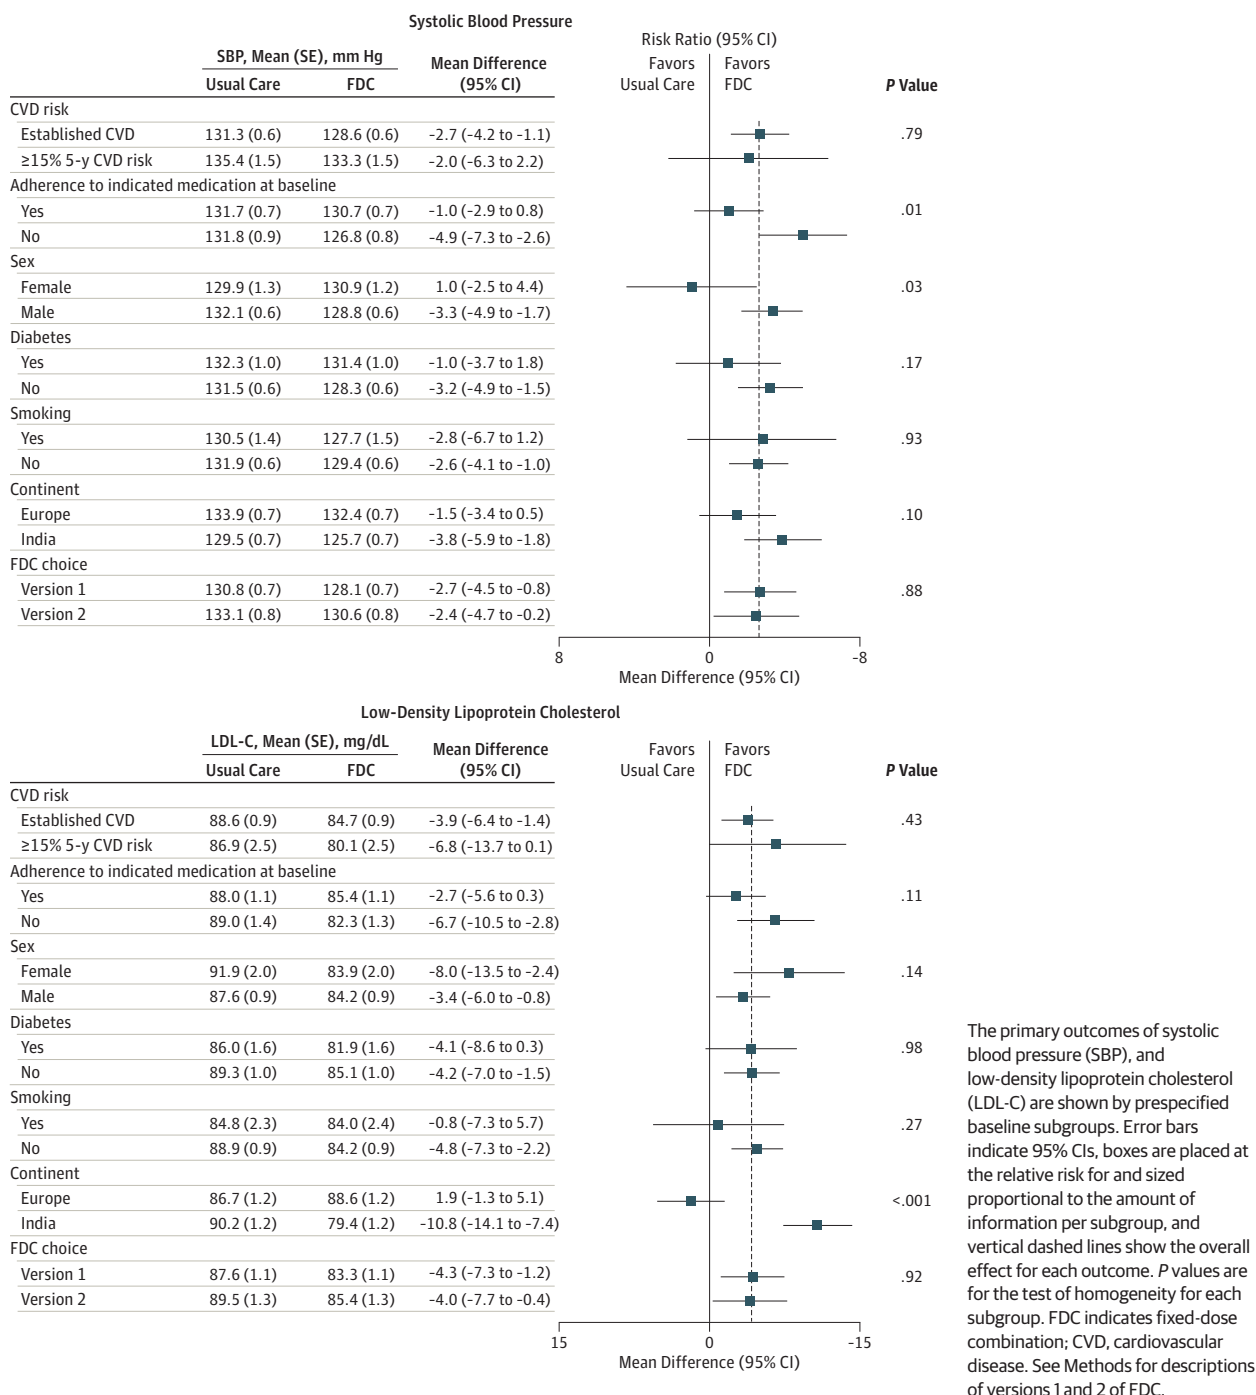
Systolic Blood Pressure

| | SBP, Mean (SE), mm Hg Usual Care | FDC | Mean Difference (95% CI) | P Value |
|---|---|---|---|---|
| CVD risk | | | | |
| Established CVD | 131.3 (0.6) | 128.6 (0.6) | −2.7 (−4.2 to −1.1) | .79 |
| ≥15% 5-y CVD risk | 135.4 (1.5) | 133.3 (1.5) | −2.0 (−6.3 to 2.2) | |
| Adherence to indicated medication at baseline | | | | |
| Yes | 131.7 (0.7) | 130.7 (0.7) | −1.0 (−2.9 to 0.8) | .01 |
| No | 131.8 (0.9) | 126.8 (0.8) | −4.9 (−7.3 to −2.6) | |
| Sex | | | | |
| Female | 129.9 (1.3) | 130.9 (1.2) | 1.0 (−2.5 to 4.4) | .03 |
| Male | 132.1 (0.6) | 128.8 (0.6) | −3.3 (−4.9 to −1.7) | |
| Diabetes | | | | |
| Yes | 132.3 (1.0) | 131.4 (1.0) | −1.0 (−3.7 to 1.8) | .17 |
| No | 131.5 (0.6) | 128.3 (0.6) | −3.2 (−4.9 to −1.5) | |
| Smoking | | | | |
| Yes | 130.5 (1.4) | 127.7 (1.5) | −2.8 (−6.7 to 1.2) | .93 |
| No | 131.9 (0.6) | 129.4 (0.6) | −2.6 (−4.1 to −1.0) | |
| Continent | | | | |
| Europe | 133.9 (0.7) | 132.4 (0.7) | −1.5 (−3.4 to 0.5) | .10 |
| India | 129.5 (0.7) | 125.7 (0.7) | −3.8 (−5.9 to −1.8) | |
| FDC choice | | | | |
| Version 1 | 130.8 (0.7) | 128.1 (0.7) | −2.7 (−4.5 to −0.8) | .88 |
| Version 2 | 133.1 (0.8) | 130.6 (0.8) | −2.4 (−4.7 to −0.2) | |

Risk Ratio (95% CI)
Favors Usual Care
Favors FDC
8
0
−8
Mean Difference (95% CI)

Low-Density Lipoprotein Cholesterol

| | LDL-C, Mean (SE), mg/dL Usual Care | FDC | Mean Difference (95% CI) | P Value |
|---|---|---|---|---|
| CVD risk | | | | |
| Established CVD | 88.6 (0.9) | 84.7 (0.9) | −3.9 (−6.4 to −1.4) | .43 |
| ≥15% 5-y CVD risk | 86.9 (2.5) | 80.1 (2.5) | −6.8 (−13.7 to 0.1) | |
| Adherence to indicated medication at baseline | | | | |
| Yes | 88.0 (1.1) | 85.4 (1.1) | −2.7 (−5.6 to 0.3) | .11 |
| No | 89.0 (1.4) | 82.3 (1.3) | −6.7 (−10.5 to −2.8) | |
| Sex | | | | |
| Female | 91.9 (2.0) | 83.9 (2.0) | −8.0 (−13.5 to −2.4) | .14 |
| Male | 87.6 (0.9) | 84.2 (0.9) | −3.4 (−6.0 to −0.8) | |
| Diabetes | | | | |
| Yes | 86.0 (1.6) | 81.9 (1.6) | −4.1 (−8.6 to 0.3) | .98 |
| No | 89.3 (1.0) | 85.1 (1.0) | −4.2 (−7.0 to −1.5) | |
| Smoking | | | | |
| Yes | 84.8 (2.3) | 84.0 (2.4) | −0.8 (−7.3 to 5.7) | .27 |
| No | 88.9 (0.9) | 84.2 (0.9) | −4.8 (−7.3 to −2.2) | |
| Continent | | | | |
| Europe | 86.7 (1.2) | 88.6 (1.2) | 1.9 (−1.3 to 5.1) | <.001 |
| India | 90.2 (1.2) | 79.4 (1.2) | −10.8 (−14.1 to −7.4) | |
| FDC choice | | | | |
| Version 1 | 87.6 (1.1) | 83.3 (1.1) | −4.3 (−7.3 to −1.2) | .92 |
| Version 2 | 89.5 (1.3) | 85.4 (1.3) | −4.0 (−7.7 to −0.4) | |

Favors Usual Care
Favors FDC
15
0
−15
Mean Difference (95% CI)

The primary outcomes of systolic blood pressure (SBP), and low-density lipoprotein cholesterol (LDL-C) are shown by prespecified baseline subgroups. Error bars indicate 95% CIs, boxes are placed at the relative risk for and sized proportional to the amount of information per subgroup, and vertical dashed lines show the overall effect for each outcome. P values are for the test of homogeneity for each subgroup. FDC indicates fixed-dose combination; CVD, cardiovascular disease. See Methods for descriptions of versions 1 and 2 of FDC.